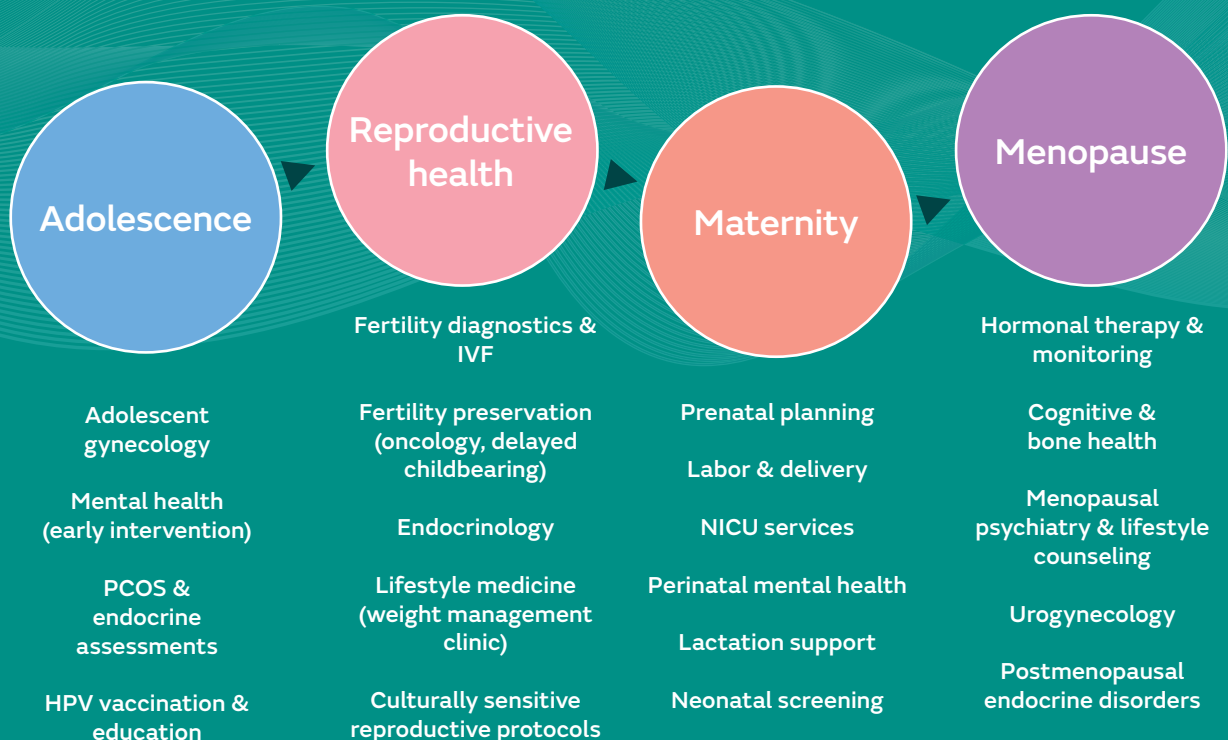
Adolescence

Adolescent gynecology

Mental health (early intervention)

PCOS & endocrine assessments

HPV vaccination & education

Reproductive health

Fertility diagnostics & IVF

Fertility preservation (oncology, delayed childbearing)

Endocrinology

Lifestyle medicine (weight management clinic)

Culturally sensitive reproductive protocols

Maternity

Prenatal planning

Labor & delivery

NICU services

Perinatal mental health

Lactation support

Neonatal screening

Menopause

Hormonal therapy & monitoring

Cognitive & bone health

Menopausal psychiatry & lifestyle counseling

Urogynecology

Postmenopausal endocrine disorders